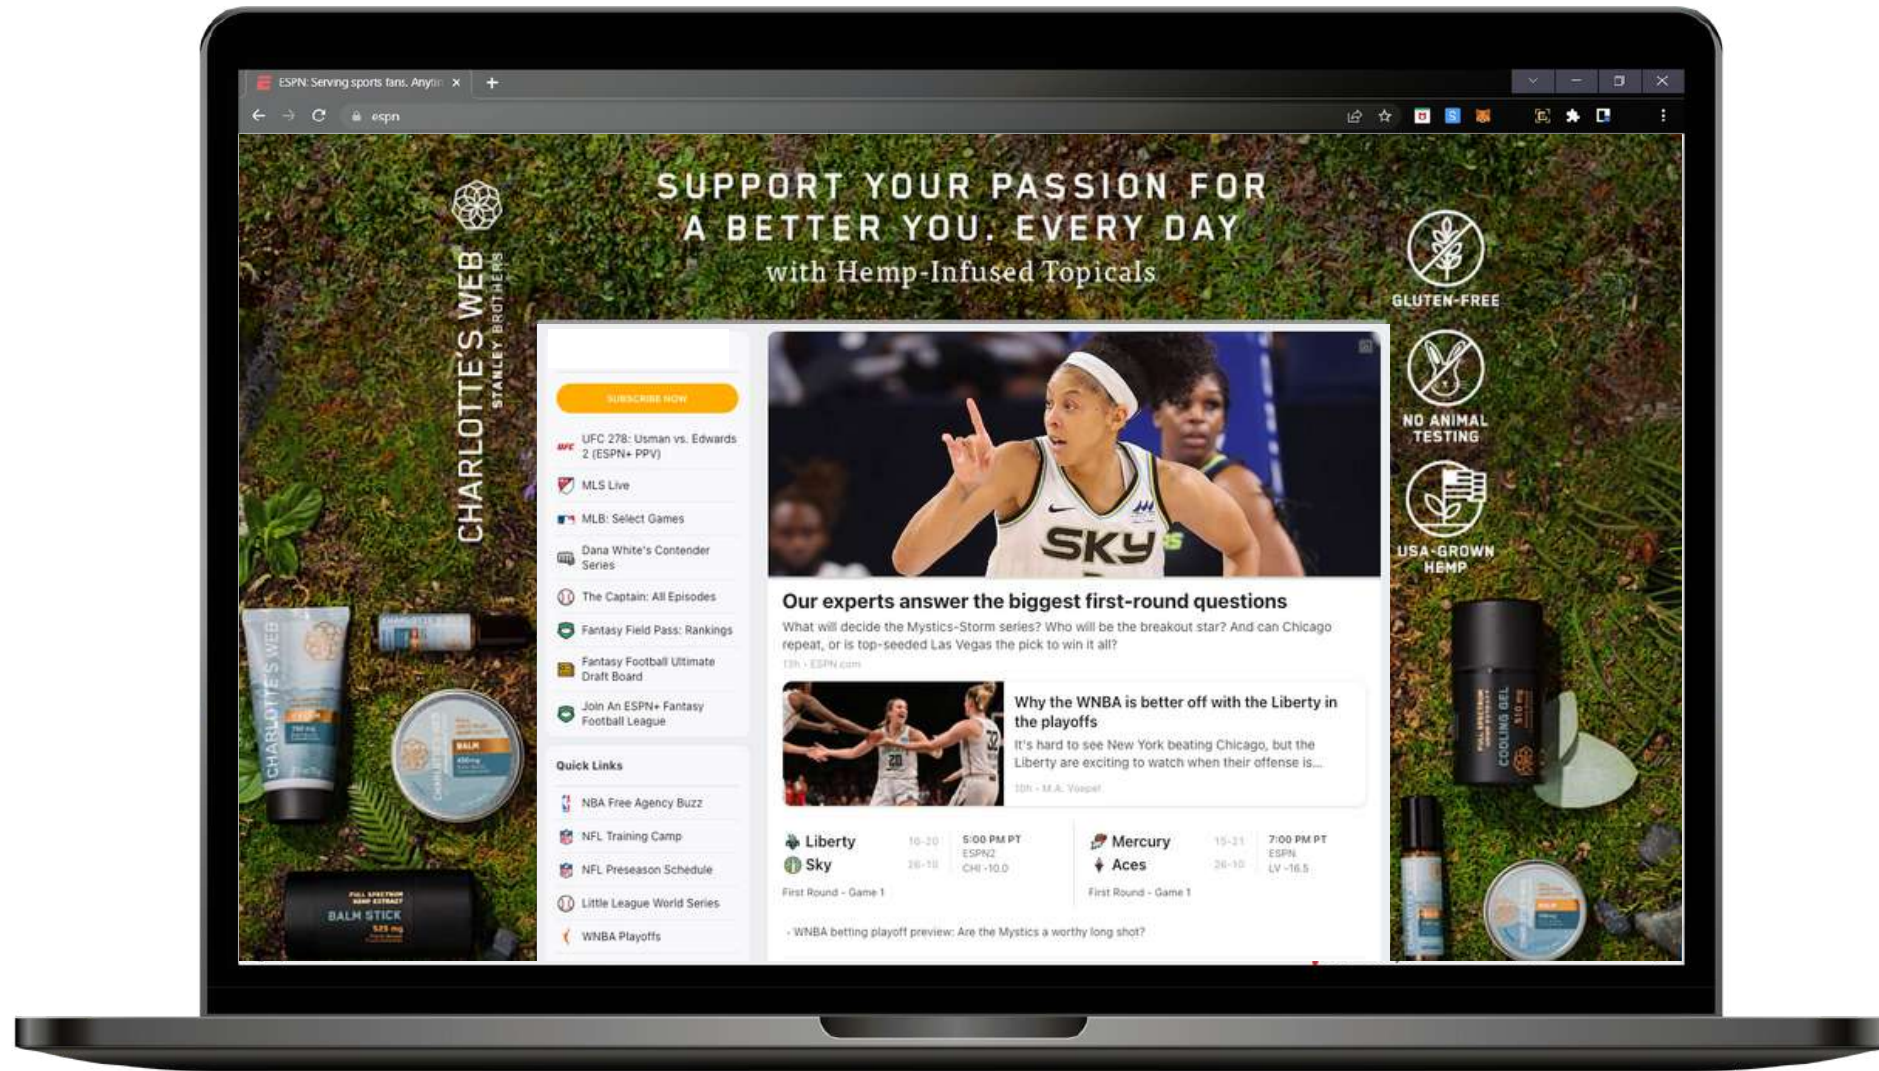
ESPN: Serving sports fans. Anytim

espn

SUPPORT YOUR PASSION FOR A BETTER YOU. EVERY DAY

with Hemp-Infused Topicals

CHARLOTTE'S WEB
STANLEY BROTHERS

GLUTEN-FREE

NO ANIMAL TESTING

USA-GROWN HEMP

SUBSCRIBE NOW

UFC 278: Usman vs. Edwards 2 (ESPN+ PPV)

MLS Live

MLB: Select Games

Dana White's Contender Series

The Captain: All Episodes

Fantasy Field Pass: Rankings

Fantasy Football Ultimate Draft Board

Join An ESPN+ Fantasy Football League

Quick Links

NBA Free Agency Buzz

NFL Training Camp

NFL Preseason Schedule

Little League World Series

WNBA Playoffs

Our experts answer the biggest first-round questions

What will decide the Mystics-Storm series? Who will be the breakout star? And can Chicago repeat, or is top-seeded Las Vegas the pick to win it all?

13h · ESPN.com

Why the WNBA is better off with the Liberty in the playoffs

It's hard to see New York beating Chicago, but the Liberty are exciting to watch when their offense is...

10h · M.A. Voepel

| Liberty | 16-20 | 5:00 PM PT |
|---|---|---|
| Sky | 26-10 | ESPN2 CHI -10.0 |

First Round - Game 1

| Mercury | 15-21 | 7:00 PM PT |
|---|---|---|
| Aces | 26-10 | ESPN LV -16.5 |

First Round - Game 1

- WNBA betting playoff preview: Are the Mystics a worthy long shot?

FULL SPECTRUM HEMP EXTRACT BALM STICK 525 mg

BALM

COOLING GEL

CHARLOTTE'S WEB